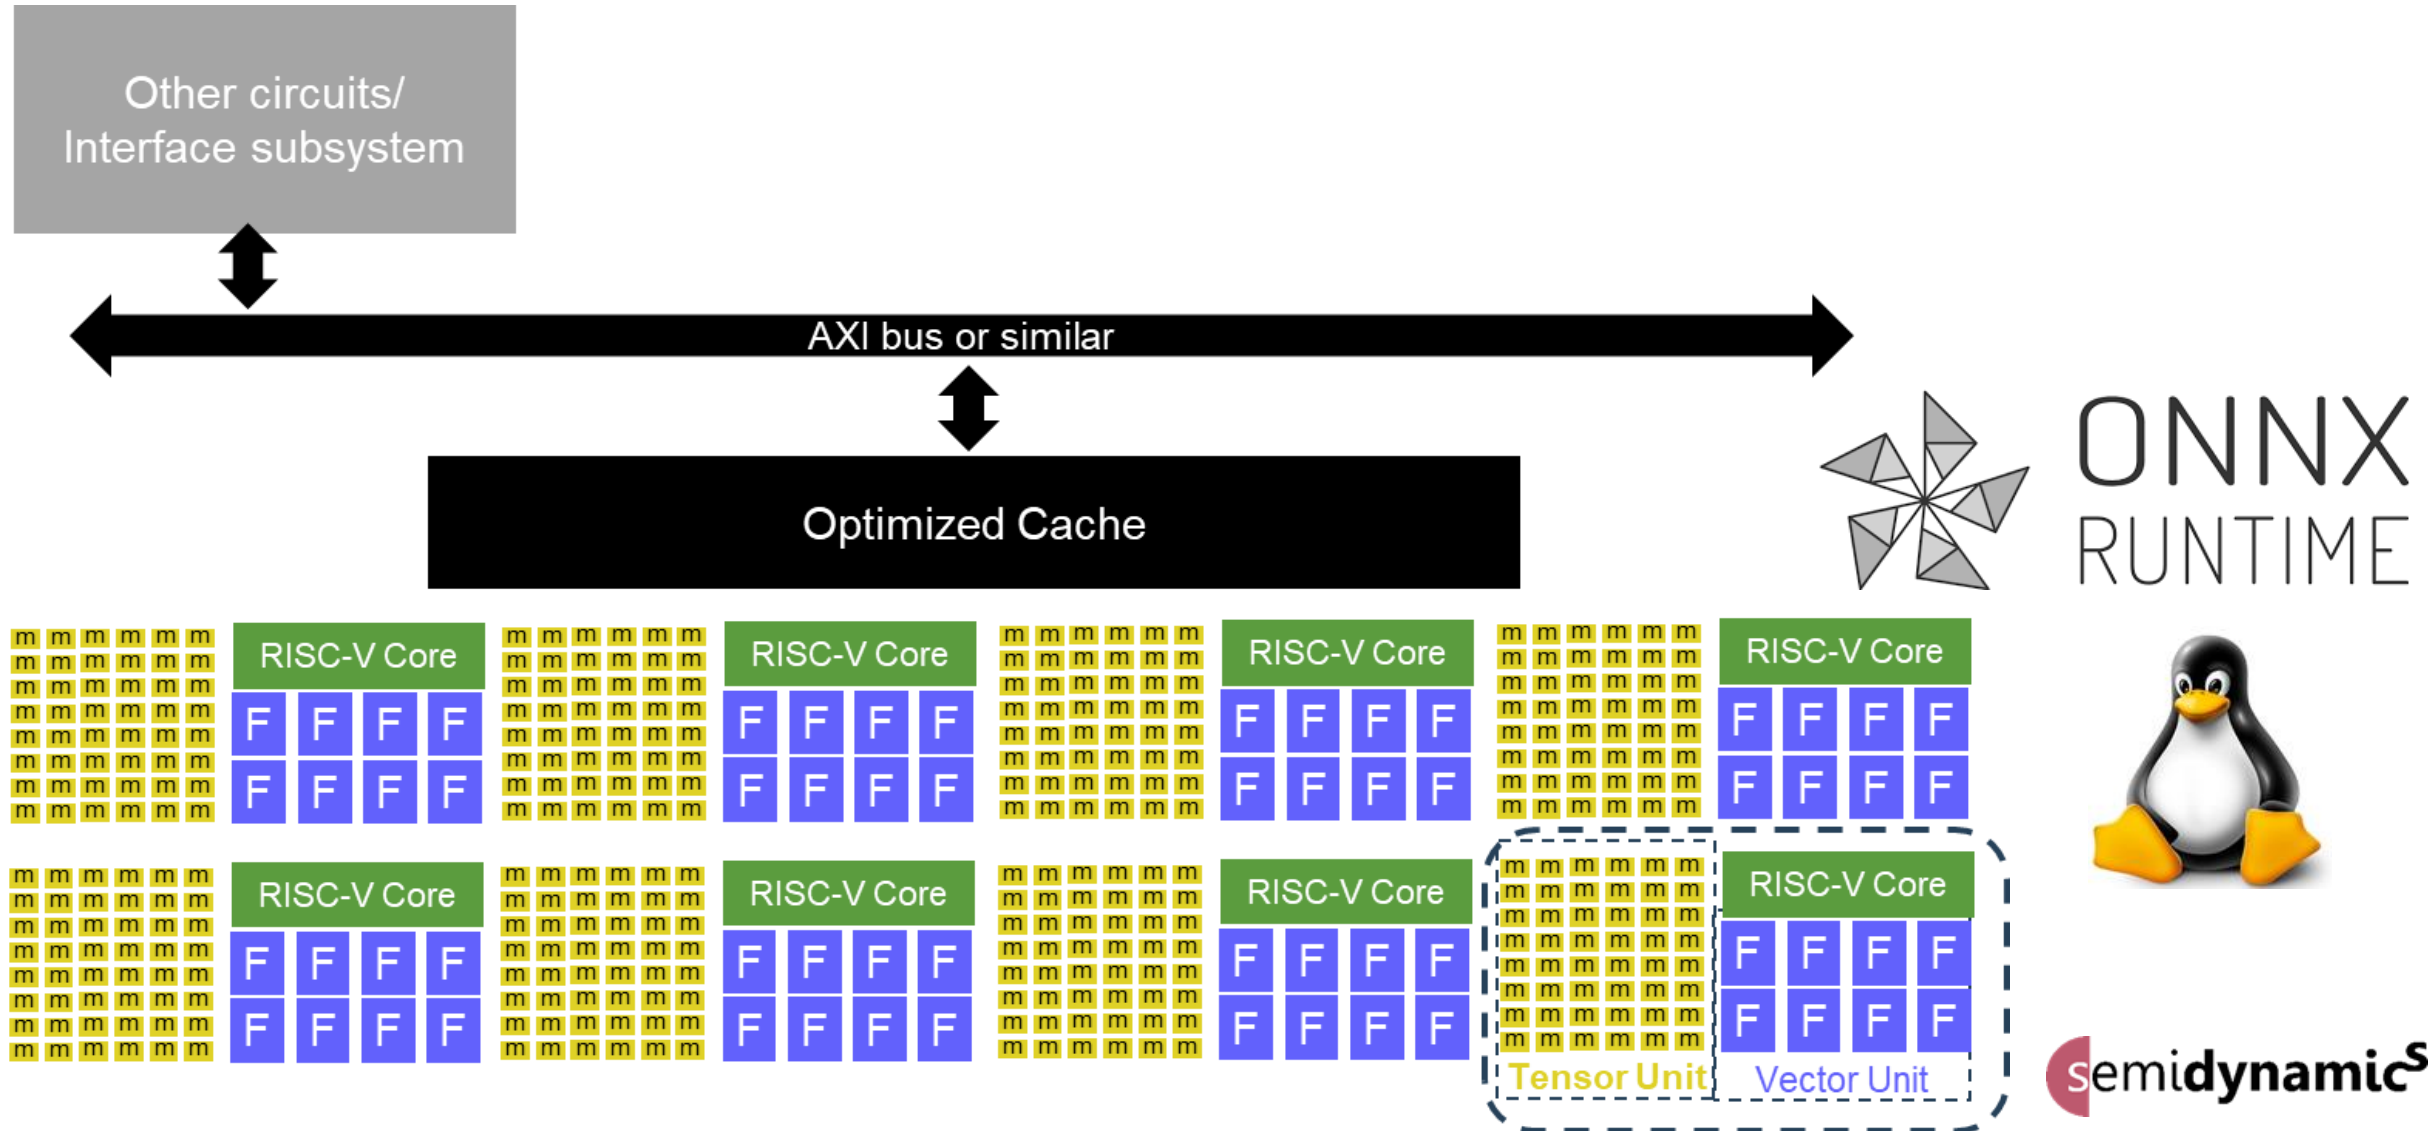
Other circuits/
Interface subsystem

AXI bus or similar

Optimized Cache

ONNX RUNTIME

| m | m | m | m | m | m |
|---|---|---|---|---|---|
| m | m | m | m | m | m |
| m | m | m | m | m | m |
| m | m | m | m | m | m |
| m | m | m | m | m | m |
| m | m | m | m | m | m |
| m | m | m | m | m | m |
| m | m | m | m | m | m |

RISC-V Core
F F F F
F F F F

| m | m | m | m | m | m |
|---|---|---|---|---|---|
| m | m | m | m | m | m |
| m | m | m | m | m | m |
| m | m | m | m | m | m |
| m | m | m | m | m | m |
| m | m | m | m | m | m |
| m | m | m | m | m | m |
| m | m | m | m | m | m |

RISC-V Core
F F F F
F F F F

| m | m | m | m | m | m |
|---|---|---|---|---|---|
| m | m | m | m | m | m |
| m | m | m | m | m | m |
| m | m | m | m | m | m |
| m | m | m | m | m | m |
| m | m | m | m | m | m |
| m | m | m | m | m | m |
| m | m | m | m | m | m |

RISC-V Core
F F F F
F F F F

| m | m | m | m | m | m |
|---|---|---|---|---|---|
| m | m | m | m | m | m |
| m | m | m | m | m | m |
| m | m | m | m | m | m |
| m | m | m | m | m | m |
| m | m | m | m | m | m |
| m | m | m | m | m | m |
| m | m | m | m | m | m |

RISC-V Core
F F F F
F F F F

| m | m | m | m | m | m |
|---|---|---|---|---|---|
| m | m | m | m | m | m |
| m | m | m | m | m | m |
| m | m | m | m | m | m |
| m | m | m | m | m | m |
| m | m | m | m | m | m |
| m | m | m | m | m | m |
| m | m | m | m | m | m |

RISC-V Core
F F F F
F F F F

| m | m | m | m | m | m |
|---|---|---|---|---|---|
| m | m | m | m | m | m |
| m | m | m | m | m | m |
| m | m | m | m | m | m |
| m | m | m | m | m | m |
| m | m | m | m | m | m |
| m | m | m | m | m | m |
| m | m | m | m | m | m |

RISC-V Core
F F F F
F F F F

| m | m | m | m | m | m |
|---|---|---|---|---|---|
| m | m | m | m | m | m |
| m | m | m | m | m | m |
| m | m | m | m | m | m |
| m | m | m | m | m | m |
| m | m | m | m | m | m |
| m | m | m | m | m | m |
| m | m | m | m | m | m |

RISC-V Core
F F F F
F F F F

| m | m | m | m | m | m |
|---|---|---|---|---|---|
| m | m | m | m | m | m |
| m | m | m | m | m | m |
| m | m | m | m | m | m |
| m | m | m | m | m | m |
| m | m | m | m | m | m |
| m | m | m | m | m | m |
| m | m | m | m | m | m |

Tensor Unit

RISC-V Core
F F F F
F F F F

Vector Unit

semidynamics